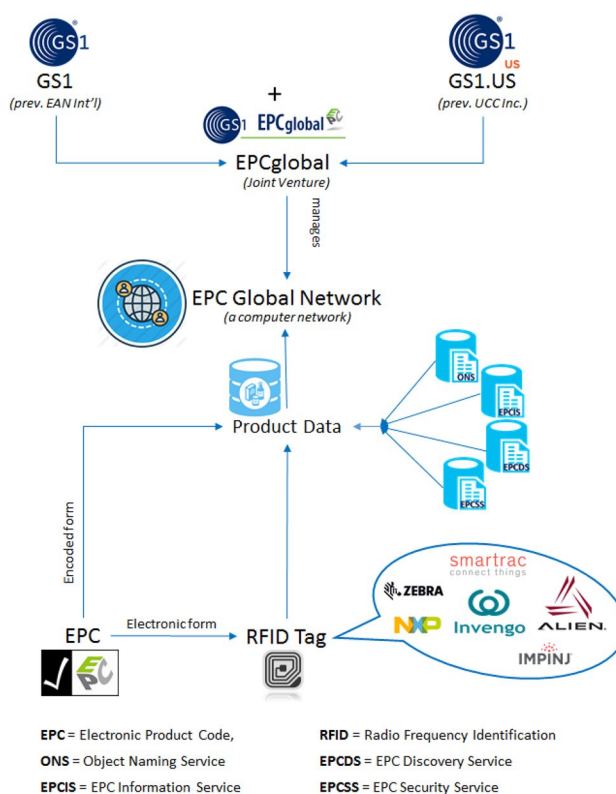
GS1

GS1
(prev. EAN Int'l)

GS1
US

GS1.US
(prev. UCC Inc.)

+

GS1 EPCglobal

EPCglobal
(Joint Venture)

manages

EPC Global Network
(a computer network)

Product Data

ONS

EPCIS

EPCDS

EPCSS

Encoded form

EPC

Electronic form

RFID Tag

smartrac
connect things

ZEBRA

NXP

Invengo

ALIEN

IMPINJ

EPC = Electronic Product Code,

RFID = Radio Frequency Identification

ONS = Object Naming Service

EPCDS = EPC Discovery Service

EPCIS = EPC Information Service

EPCSS = EPC Security Service